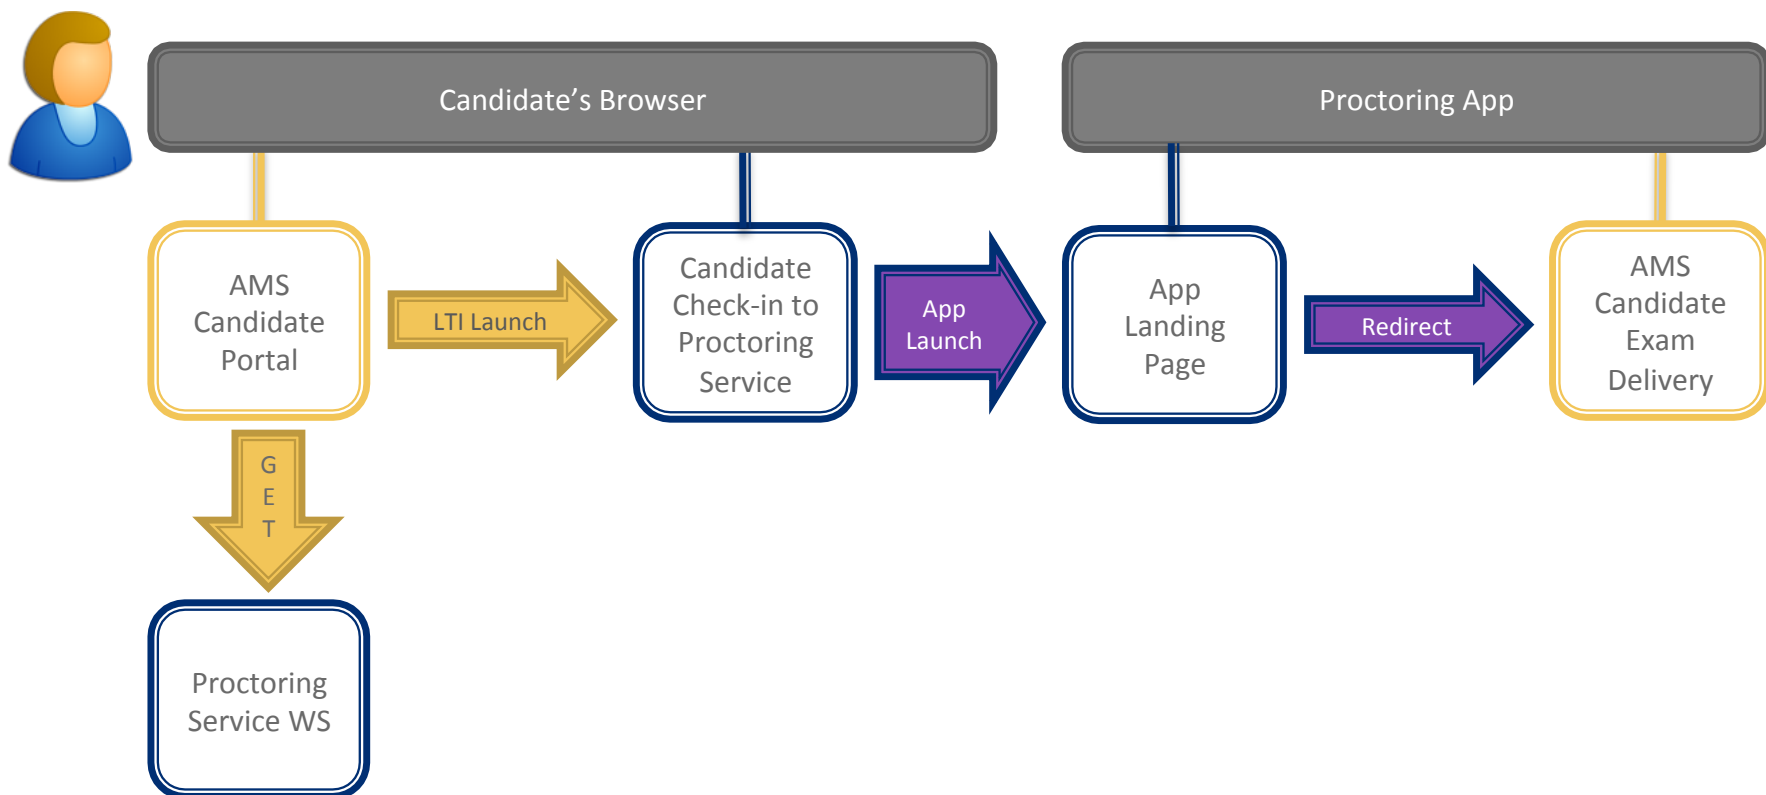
Candidate’s Browser

Proctoring App

AMS Candidate Portal

LTI Launch

Candidate Check-in to Proctoring Service

App Launch

App Landing Page

Redirect

AMS Candidate Exam Delivery

G
E
T

Proctoring Service WS